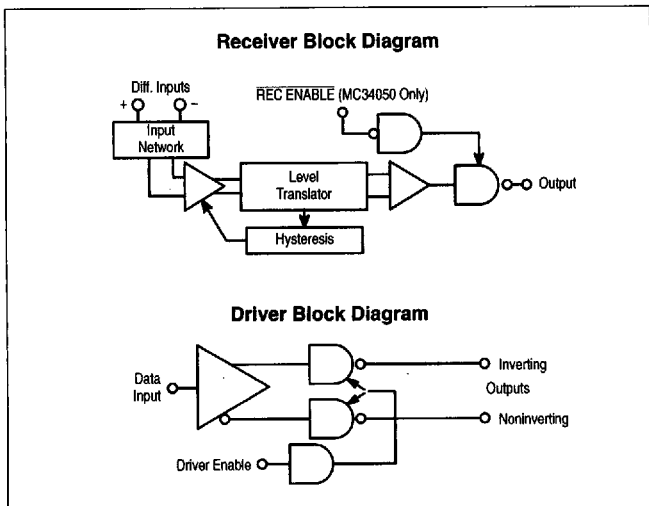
Receiver Block Diagram

Diff. Inputs

+

−

Input Network

$\overline{\text{REC ENABLE}}$ (MC34050 Only)

Level Translator

Output

Hysteresis

Driver Block Diagram

Data Input

Inverting

Outputs

Noninverting

Driver Enable